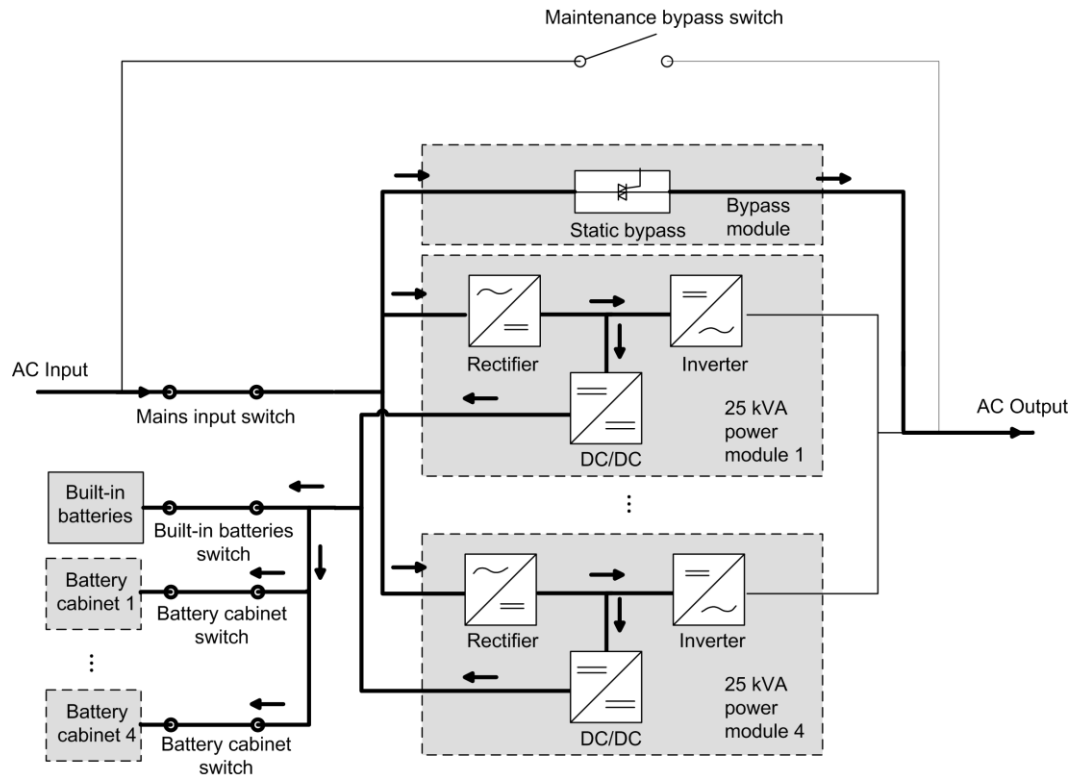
Maintenance bypass switch

Static bypass

Bypass module

Rectifier

Inverter

AC Input

Mains input switch

DC/DC

25 kVA power module 1

AC Output

Built-in batteries

Built-in batteries switch

Battery cabinet 1

Battery cabinet switch

Rectifier

Inverter

DC/DC

25 kVA power module 4

Battery cabinet 4

Battery cabinet switch